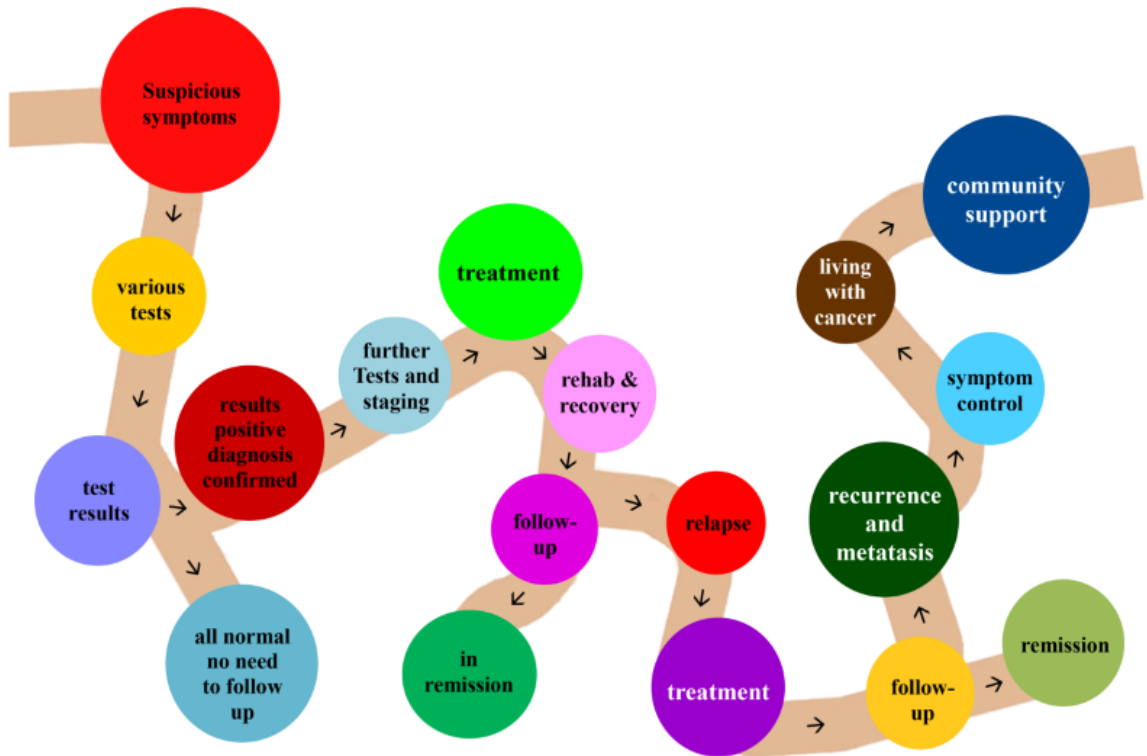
Suspicious symptoms

various tests

test results

results positive diagnosis confirmed

all normal no need to follow up

further Tests and staging

treatment

rehab & recovery

follow-up

in remission

relapse

treatment

follow-up

remission

recurrence and metatasis

symptom control

living with cancer

community support